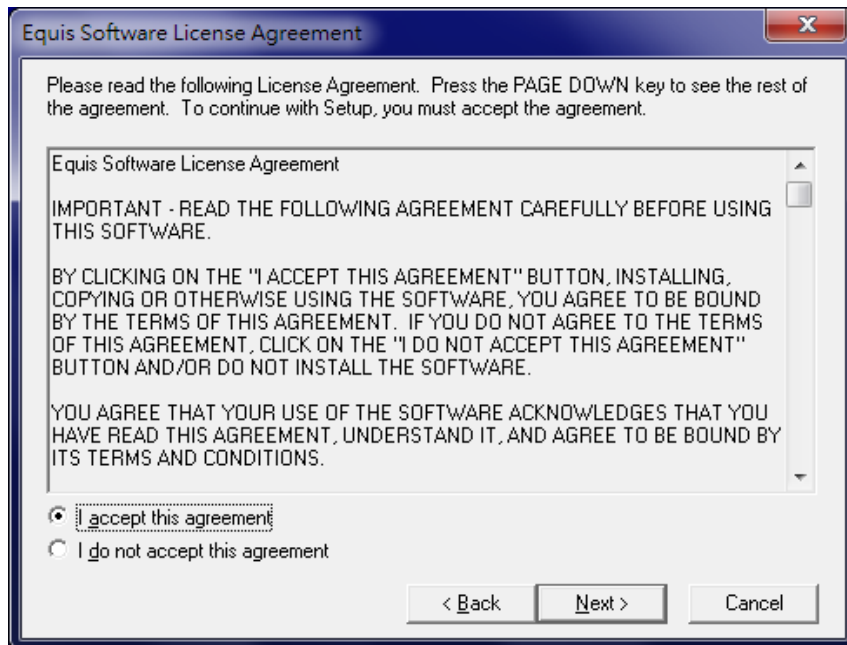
Equis Software License Agreement

Please read the following License Agreement. Press the PAGE DOWN key to see the rest of the agreement. To continue with Setup, you must accept the agreement.

Equis Software License Agreement

IMPORTANT - READ THE FOLLOWING AGREEMENT CAREFULLY BEFORE USING THIS SOFTWARE.

BY CLICKING ON THE "I ACCEPT THIS AGREEMENT" BUTTON, INSTALLING, COPYING OR OTHERWISE USING THE SOFTWARE, YOU AGREE TO BE BOUND BY THE TERMS OF THIS AGREEMENT. IF YOU DO NOT AGREE TO THE TERMS OF THIS AGREEMENT, CLICK ON THE "I DO NOT ACCEPT THIS AGREEMENT" BUTTON AND/OR DO NOT INSTALL THE SOFTWARE.

YOU AGREE THAT YOUR USE OF THE SOFTWARE ACKNOWLEDGES THAT YOU HAVE READ THIS AGREEMENT, UNDERSTAND IT, AND AGREE TO BE BOUND BY ITS TERMS AND CONDITIONS.

I accept this agreement

I do not accept this agreement

< Back

Next >

Cancel